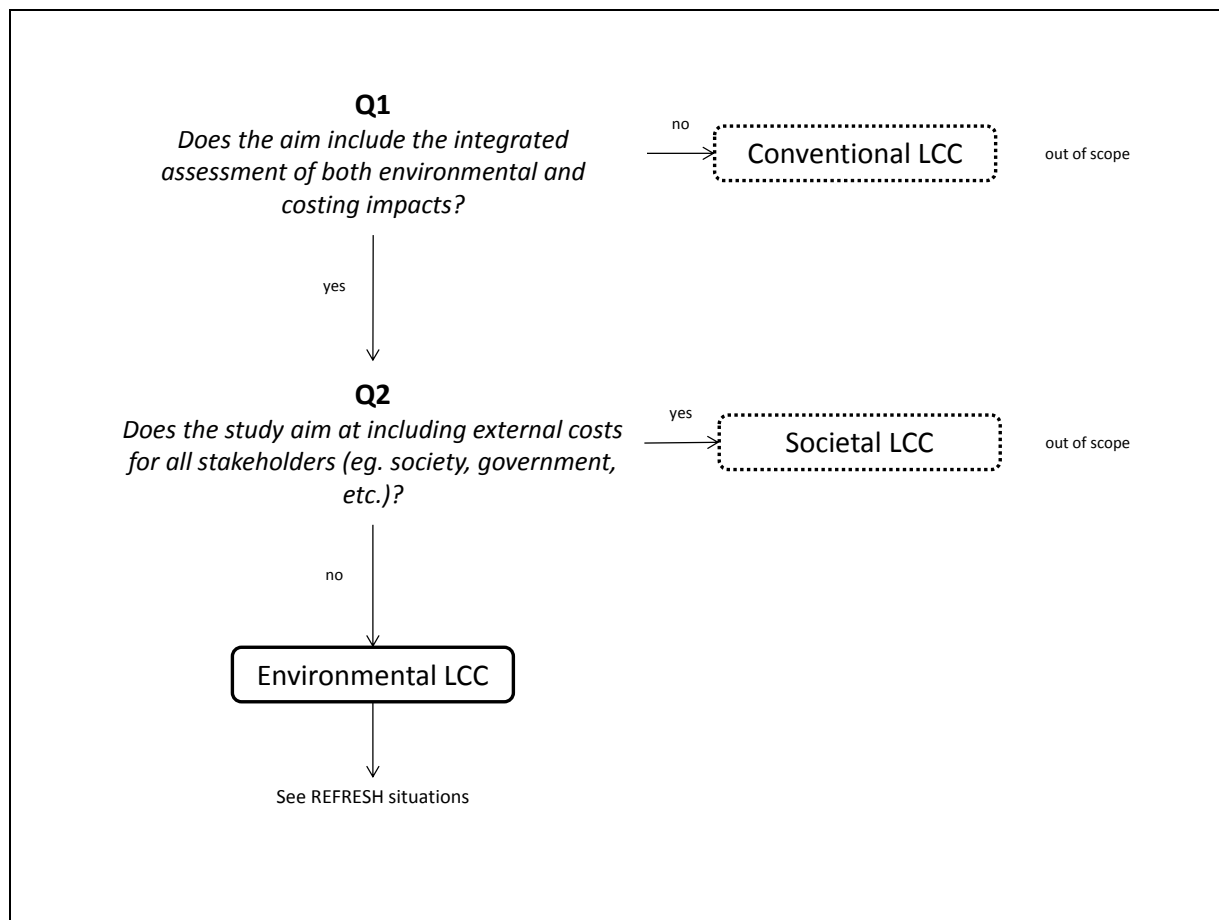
**Q1**
*Does the aim include the integrated assessment of both environmental and costing impacts?*

no

Conventional LCC

out of scope

yes

**Q2**
*Does the study aim at including external costs for all stakeholders (eg. society, government, etc.)?*

yes

Societal LCC

out of scope

no

Environmental LCC

See REFRESH situations